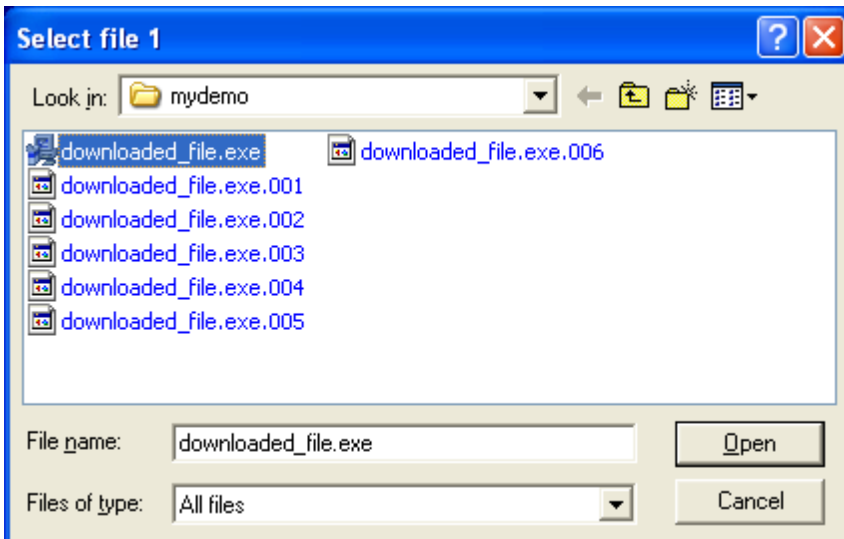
Select file 1

Look in: mydemo

downloaded_file.exe
downloaded_file.exe.001
downloaded_file.exe.002
downloaded_file.exe.003
downloaded_file.exe.004
downloaded_file.exe.005
downloaded_file.exe.006

File name: downloaded_file.exe
Open

Files of type: All files
Cancel